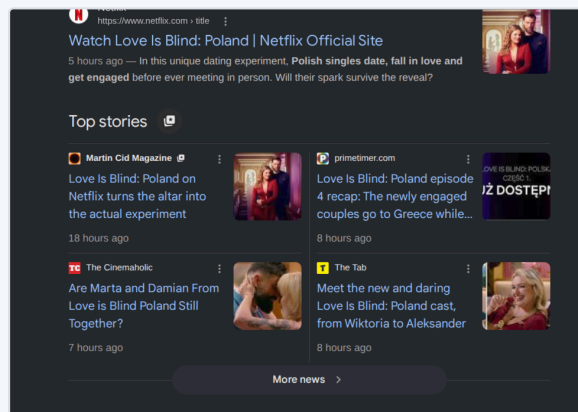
Netflix
https://www.netflix.com › title

Watch Love Is Blind: Poland | Netflix Official Site

5 hours ago — In this unique dating experiment, Polish singles date, fall in love and get engaged before ever meeting in person. Will their spark survive the reveal?

Top stories

Martin Cid Magazine
Love Is Blind: Poland on Netflix turns the altar into the actual experiment
18 hours ago

primetimer.com
Love Is Blind: Poland episode 4 recap: The newly engaged couples go to Greece while...
8 hours ago

LOVE IS BLIND: POLSK
CZĘŚĆ 1.
JUŻ DOSTĘPN

The Cinemaholic
Are Marta and Damian From Love is Blind Poland Still Together?
7 hours ago

The Tab
Meet the new and daring Love Is Blind: Poland cast, from Wiktoria to Aleksander
8 hours ago

More news ›